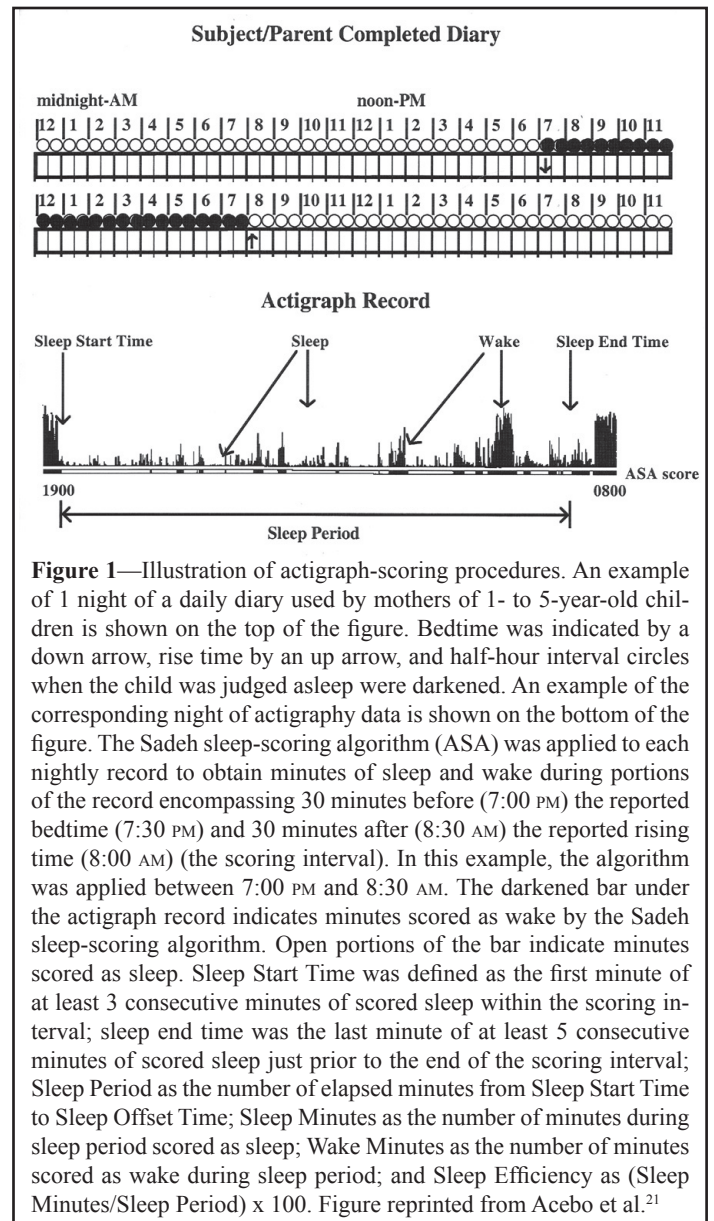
Subject/Parent Completed Diary

midnight-AM

noon-PM

12 | 1 | 2 | 3 | 4 | 5 | 6 | 7 | 8 | 9 | 10 | 11 | 12 | 1 | 2 | 3 | 4 | 5 | 6 | 7 | 8 | 9 | 10 | 11

12 | 1 | 2 | 3 | 4 | 5 | 6 | 7 | 8 | 9 | 10 | 11 | 12 | 1 | 2 | 3 | 4 | 5 | 6 | 7 | 8 | 9 | 10 | 11

Actigraph Record

Sleep Start Time

Sleep

Wake

Sleep End Time

ASA score

1900

0800

Sleep Period

**Figure 1**—Illustration of actigraph-scoring procedures. An example of 1 night of a daily diary used by mothers of 1- to 5-year-old children is shown on the top of the figure. Bedtime was indicated by a down arrow, rise time by an up arrow, and half-hour interval circles when the child was judged asleep were darkened. An example of the corresponding night of actigraphy data is shown on the bottom of the figure. The Sadeh sleep-scoring algorithm (ASA) was applied to each nightly record to obtain minutes of sleep and wake during portions of the record encompassing 30 minutes before (7:00 PM) the reported bedtime (7:30 PM) and 30 minutes after (8:30 AM) the reported rising time (8:00 AM) (the scoring interval). In this example, the algorithm was applied between 7:00 PM and 8:30 AM. The darkened bar under the actigraph record indicates minutes scored as wake by the Sadeh sleep-scoring algorithm. Open portions of the bar indicate minutes scored as sleep. Sleep Start Time was defined as the first minute of at least 3 consecutive minutes of scored sleep within the scoring interval; sleep end time was the last minute of at least 5 consecutive minutes of scored sleep just prior to the end of the scoring interval; Sleep Period as the number of elapsed minutes from Sleep Start Time to Sleep Offset Time; Sleep Minutes as the number of minutes during sleep period scored as sleep; Wake Minutes as the number of minutes scored as wake during sleep period; and Sleep Efficiency as (Sleep Minutes/Sleep Period) x 100. Figure reprinted from Acebo et al.$^{21}$